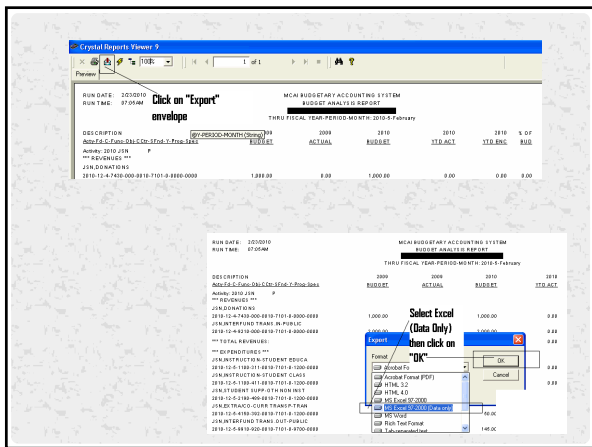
Crystal Reports Viewer 9

100%

1 of 1

Preview

RUN DATE: 2/23/2010
RUN TIME: 07:05AM

Click on "Export" envelope

MCAI BUDGETARY ACCOUNTING SYSTEM
BUDGET ANALYSIS REPORT

THRU FISCAL YEAR-PERIOD-MONTH: 2010-5-February

| DESCRIPTION | 2009 BUDGET | 2009 ACTUAL | 2010 BUDGET | 2010 YTD ACT | 2010 YTD ENC | % OF BUD |
|---|---|---|---|---|---|---|
| Actv-Fd-C-Func-Obj-C.Ctr-SFnd-Y-Prog-Spec | | | | | | |
| Activity: 2010 JSN P | | | | | | |
| *** REVENUES *** | | | | | | |
| JSN.DONATIONS | | | | | | |
| 2010-12-4-7430-000-0010-7101-0-0000-0000 | 1,000.00 | 0.00 | 1,000.00 | 0.00 | 0.00 | 0.00 |

@Y-PERIOD-MONTH (String)

RUN DATE: 2/23/2010
RUN TIME: 07:05AM

MCAI BUDGETARY ACCOUNTING SYSTEM
BUDGET ANALYSIS REPORT

THRU FISCAL YEAR-PERIOD-MONTH: 2010-5-February

| DESCRIPTION | 2009 BUDGET | 2009 ACTUAL | 2010 BUDGET | 2010 YTD ACT |
|---|---|---|---|---|
| Actv-Fd-C-Func-Obj-C.Ctr-SFnd-Y-Prog-Spec | | | | |
| Activity: 2010 JSN P | | | | |
| *** REVENUES *** | | | | |
| JSN.DONATIONS | | | | |
| 2010-12-4-7430-000-0010-7101-0-0000-0000 | 1,000.00 | | 1,000.00 | 0.00 |
| JSN.INTERFUND TRANS IN-PUBLIC | | | | |
| 2010-12-4-8210-000-0010-7101-0-0000-0000 | 2,000.00 | | 2,000.00 | 0.00 |
| *** TOTAL REVENUES: | | | | |
| *** EXPENDITURES *** | | | | |
| JSN.INSTRUCTION-STUDENT EDUCA | | | | |
| 2010-12-5-1100-311-0010-7101-0-1200-0000 | | | | 0.00 |
| JSN.INSTRUCTION-STUDENT CLASS | | | | |
| 2010-12-5-1100-411-0010-7101-0-1200-0000 | | | | |
| JSN.STUDENT SUPP-OTH NON INST | | | | |
| 2010-12-5-2180-499-0010-7101-0-1200-0000 | | | | |
| JSN.EXTRA/CO-CURR TRANSP-TRAN | | | | |
| 2010-12-5-4150-392-0010-7101-0-1200-0000 | | | 50.00 | |
| JSN.INTERFUND TRANS OUT-PUBLIC | | | | |
| 2010-12-5-9610-920-0010-7101-0-9700-0000 | | | 145.00 | |

Select Excel (Data Only) then click on "OK"

Export

Format:
Acrobat Fo
Acrobat Format (PDF)
HTML 3.2
HTML 4.0
MS Excel 97-2000
MS Excel 97-2000 (Data only)
MS Word
Rich Text Format
Tab-separated text

OK
Cancel